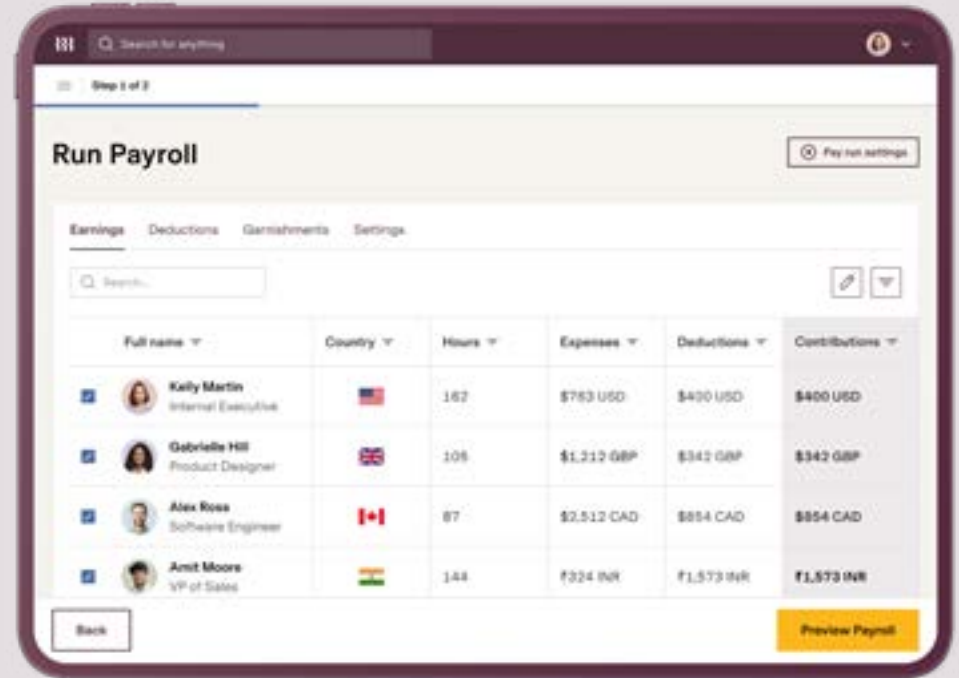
Search for anything

Step 1 of 2

Run Payroll

Pay run settings

Earnings Deductions Garnishments Settings

Search...

| Full name | Country | Hours | Expenses | Deductions | Contributions |
|---|---|---|---|---|---|
| Kelly Martin Internal Executive | | 162 | $783 USD | $400 USD | $400 USD |
| Gabrielle Hill Product Designer | | 105 | $1,212 GBP | $342 GBP | $342 GBP |
| Alex Ross Software Engineer | | 87 | $2,512 CAD | $854 CAD | $854 CAD |
| Amit Moore VP of Sales | | 144 | ₹324 INR | ₹1,573 INR | ₹1,573 INR |

Back

Preview Payroll